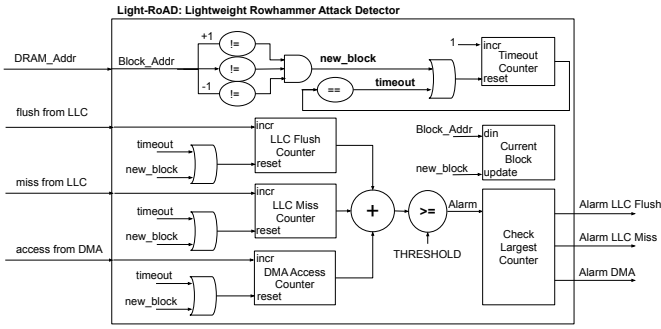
Light-RoAD: Lightweight Rowhammer Attack Detector

DRAM_Addr

Block_Addr

+1

!=

!=

-1

!=

new_block

1

incr

Timeout Counter

reset

==

timeout

flush from LLC

incr

timeout

LLC Flush Counter

new_block

reset

Block_Addr

din

Current Block

new_block

update

miss from LLC

incr

timeout

LLC Miss Counter

new_block

reset

+

>=

Alarm

access from DMA

THRESHOLD

incr

timeout

DMA Access Counter

new_block

reset

Check Largest Counter

Alarm LLC Flush

Alarm LLC Miss

Alarm DMA